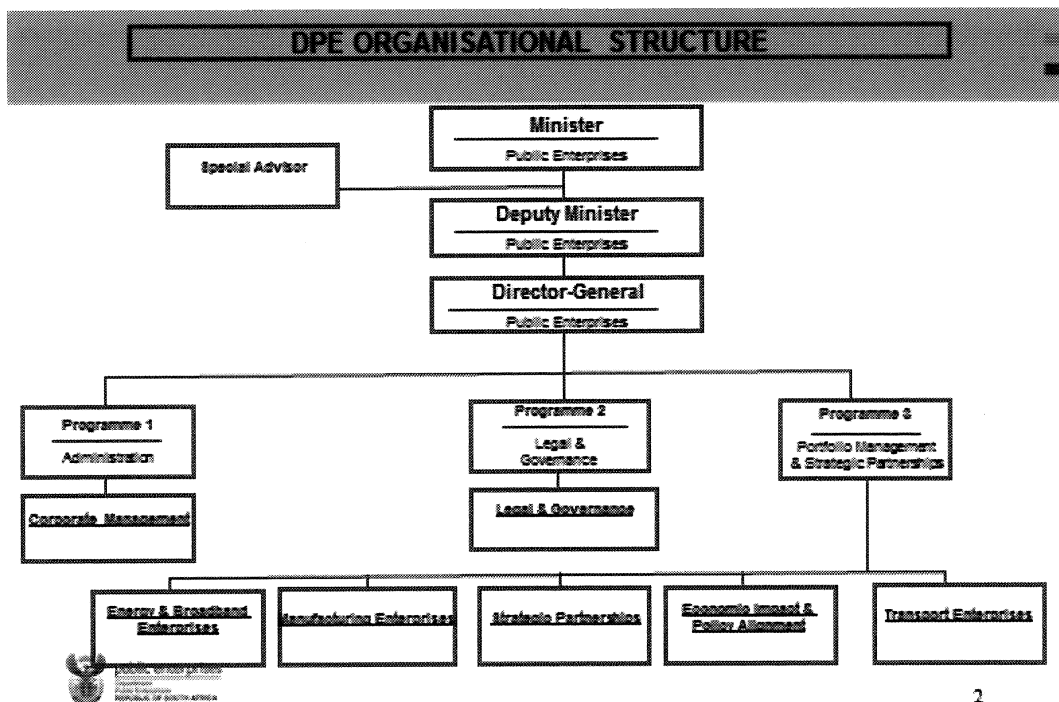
DPE ORGANISATIONAL STRUCTURE

Minister
Public Enterprises

Special Advisor

Deputy Minister
Public Enterprises

Director-General
Public Enterprises

Programme 1
Administration

Corporate Management

Programme 2
Legal & Governance

Legal & Governance

Programme 3
Portfolio Management & Strategic Partnerships

Energy & Broadband Enterprises

Manufacturing Enterprises

Strategic Partnerships

Economic Impact & Policy Alignment

Transport Enterprises

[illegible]

2